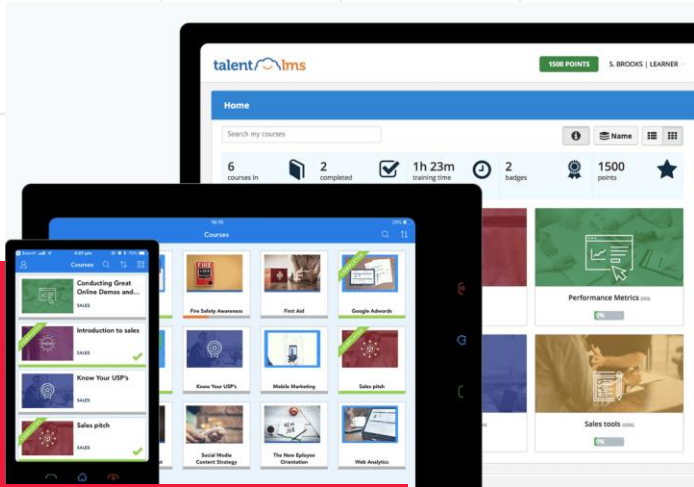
talent lms

1500 POINTS

S. BROOKS | LEARNER

Home

Search my courses

Name

6 courses in

2 completed

1h 23m training time

2 badges

1500 points

Performance Metrics

0%

Sales tools

0%

Courses

Fire Safety Awareness

First Aid

Google Adwords

Know Your USP's

Mobile Marketing

Sales pitch

Social Media Content Strategy

The New Eployee Orientation

Web Analytics

Courses

Conducting Great Online Demos and...

SALES

Introduction to sales

SALES

Know Your USP's

SALES

Sales pitch

SALES